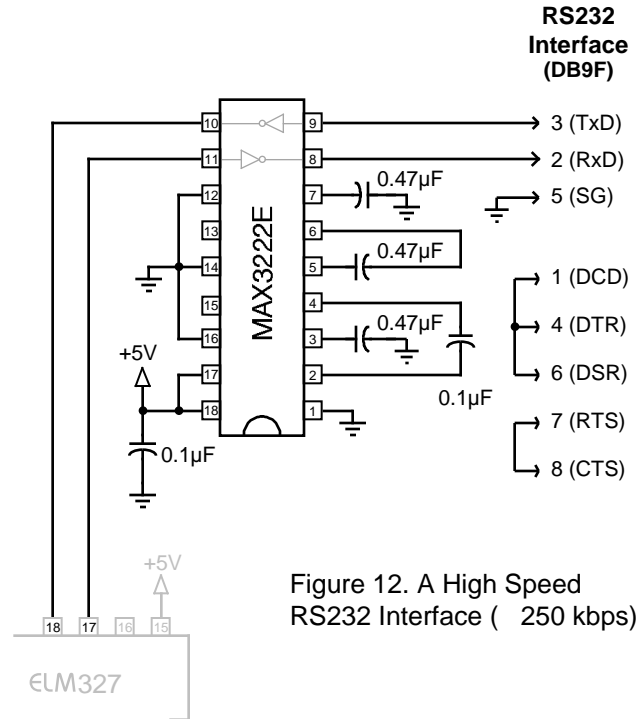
RS232 Interface (DB9F)

10
9
3 (TxD)
11
8
2 (RxD)
12
7
0.47µF
5 (SG)
13
6
MAX3222E
0.47µF
14
5
1 (DCD)
15
4
0.47µF
4 (DTR)
+5V
16
3
6 (DSR)
17
2
0.1µF
18
1
7 (RTS)
0.1µF
8 (CTS)

+5V

Figure 12. A High Speed RS232 Interface (   250 kbps)

18
17
16
15
ELM327